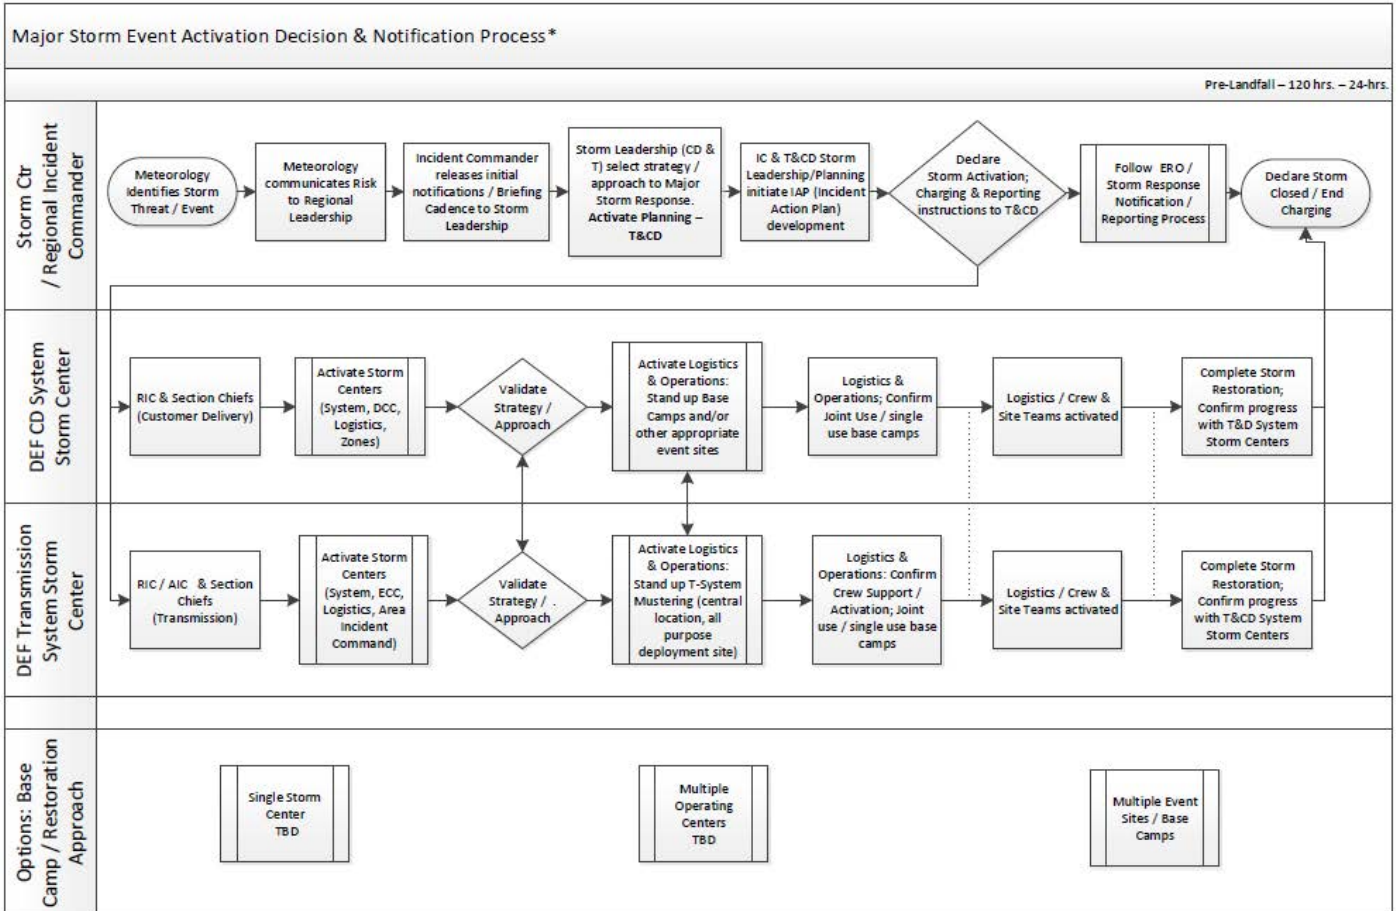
Major Storm Event Activation Decision & Notification Process*

Pre-Landfall – 120 hrs. – 24-hrs.

Storm Ctr / Regional Incident Commander

Meteorology Identifies Storm Threat / Event

Meteorology communicates Risk to Regional Leadership

Incident Commander releases initial notifications / Briefing Cadence to Storm Leadership

Storm Leadership (CD & T) select strategy / approach to Major Storm Response. Activate Planning – T&CD

IC & T&CD Storm Leadership/Planning initiate IAP (Incident Action Plan) development

Declare Storm Activation; Charging & Reporting instructions to T&CD

Follow ERO / Storm Response Notification / Reporting Process

Declare Storm Closed / End Charging

DEF CD System Storm Center

RIC & Section Chiefs (Customer Delivery)

Activate Storm Centers (System, DCC, Logistics, Zones)

Validate Strategy / Approach

Activate Logistics & Operations: Stand up Base Camps and/or other appropriate event sites

Logistics & Operations; Confirm Joint Use / single use base camps

Logistics / Crew & Site Teams activated

Complete Storm Restoration; Confirm progress with T&D System Storm Centers

DEF Transmission System Storm Center

RIC / AIC & Section Chiefs (Transmission)

Activate Storm Centers (System, ECC, Logistics, Area Incident Command)

Validate Strategy / . Approach

Activate Logistics & Operations: Stand up T-System Mustering (central location, all purpose deployment site)

Logistics & Operations: Confirm Crew Support / Activation; Joint use / single use base camps

Logistics / Crew & Site Teams activated

Complete Storm Restoration; Confirm progress with T&CD System Storm Centers

Options: Base Camp / Restoration Approach

Single Storm Center TBD

Multiple Operating Centers TBD

Multiple Event Sites / Base Camps